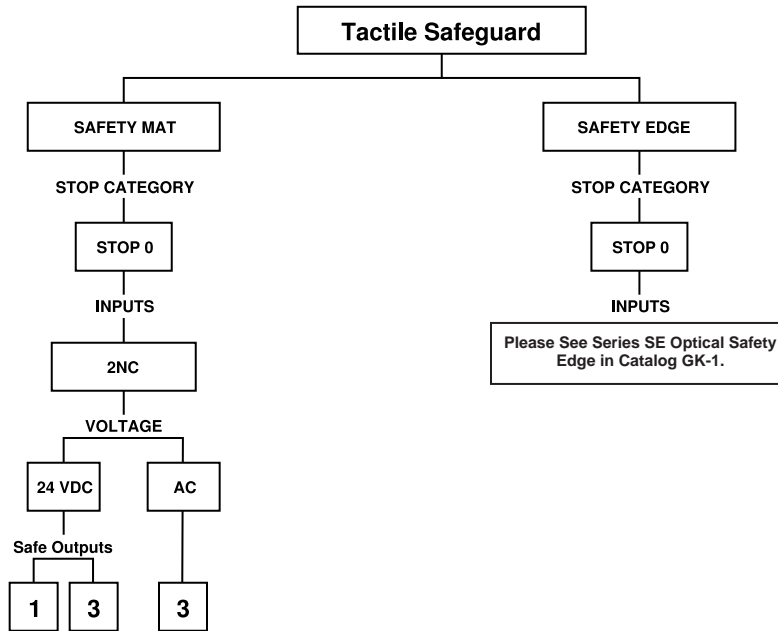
Tactile Safeguard

SAFETY MAT

STOP CATEGORY

STOP 0

INPUTS

2NC

VOLTAGE

24 VDC

AC

Safe Outputs

1

3

3

SAFETY EDGE

STOP CATEGORY

STOP 0

INPUTS

Please See Series SE Optical Safety Edge in Catalog GK-1.